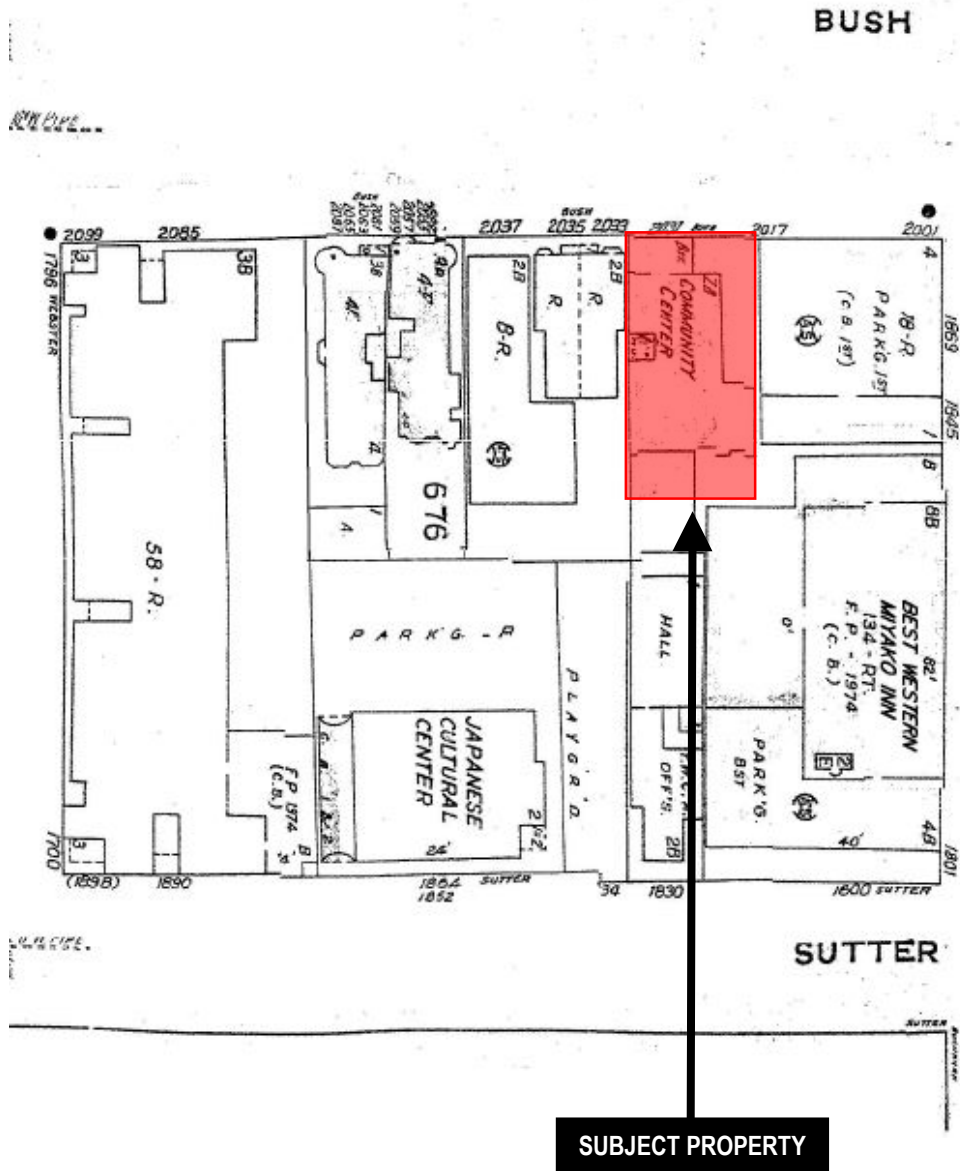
BUSH

2099 2085 2037 2035 2033 2017 2001

1796 WEBSTER

3B 3B 2B 2B 2B

4C 4A 4T B-R. R. R. COMMUNITY CENTER 18-R. PARK'G. 1ST (C.B. 1ST) 1869 1805

676

A

58-R.

PARK'G.-R

HALL

PLAYGR'D.

BEST WESTERN MIYAKO INN 134-RT. F.P.-1974 (C.B.) 82' 8B

JAPANESE CULTURAL CENTER 24' 2½

FP 1974 (C.B.)

OFF'S. PARK'G. BST 40' 4B

1700 (1898) 1890 1864 1852 SUTTER 34 1830 1600 SUTTER 1801

SUTTER

SUBJECT PROPERTY